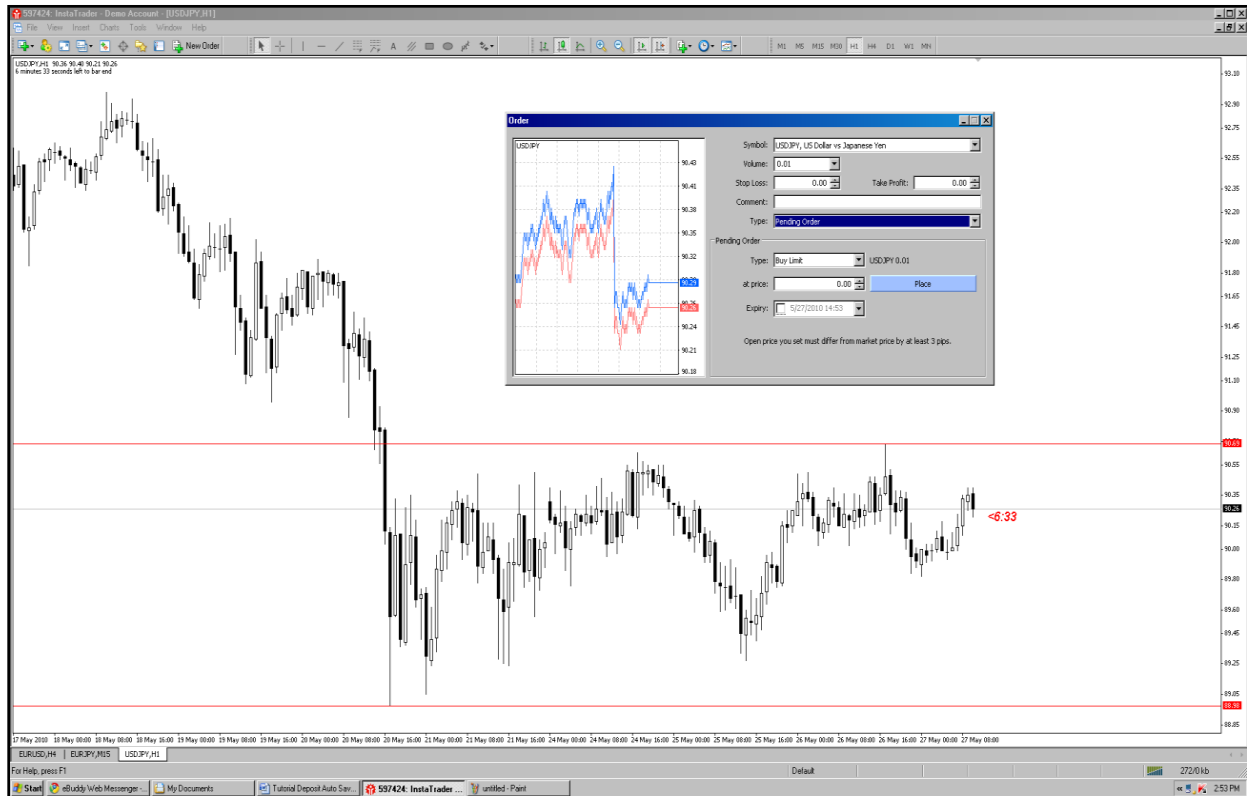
597424: InstaTrader - Demo Account - [USDJPY,H1]

File View Insert Charts Tools Window Help

New Order

M1 M5 M15 M30 H1 H4 D1 W1 MN

USDJPY,H1 90.36 90.40 90.21 90.26
6 minutes 33 seconds left to bar end

Order

USDJPY

90.43
90.41
90.38
90.35
90.32
90.29
90.26
90.24
90.21
90.18

Symbol: USDJPY, US Dollar vs Japanese Yen
Volume: 0.01
Stop Loss: 0.00
Take Profit: 0.00
Comment:
Type: Pending Order

Pending Order
Type: Buy Limit
USDJPY 0.01
at price: 0.00
Place
Expiry: 5/27/2010 14:53

Open price you set must differ from market price by at least 3 pips.

<6:33

93.10
92.90
92.75
92.55
92.35
92.20
92.00
91.80
91.65
91.45
91.25
91.10
90.90
90.69
90.55
90.35
90.26
90.15
90.00
89.80
89.60
89.45
89.25
89.05
88.98
88.85

17 May 2010 18 May 00:00 18 May 08:00 18 May 16:00 19 May 00:00 19 May 08:00 19 May 16:00 20 May 00:00 20 May 08:00 20 May 16:00 21 May 00:00 21 May 08:00 21 May 16:00 24 May 00:00 24 May 08:00 24 May 16:00 25 May 00:00 25 May 08:00 25 May 16:00 26 May 00:00 26 May 08:00 26 May 16:00 27 May 00:00 27 May 08:00

EURUSD,H4 EURJPY,M15 USDJPY,H1

For Help, press F1
Default
272/0 kb

Start eBuddy Web Messenger -... My Documents Tutorial Deposit Auto Sav... 597424: InstaTrader ... untitled - Paint 2:53 PM